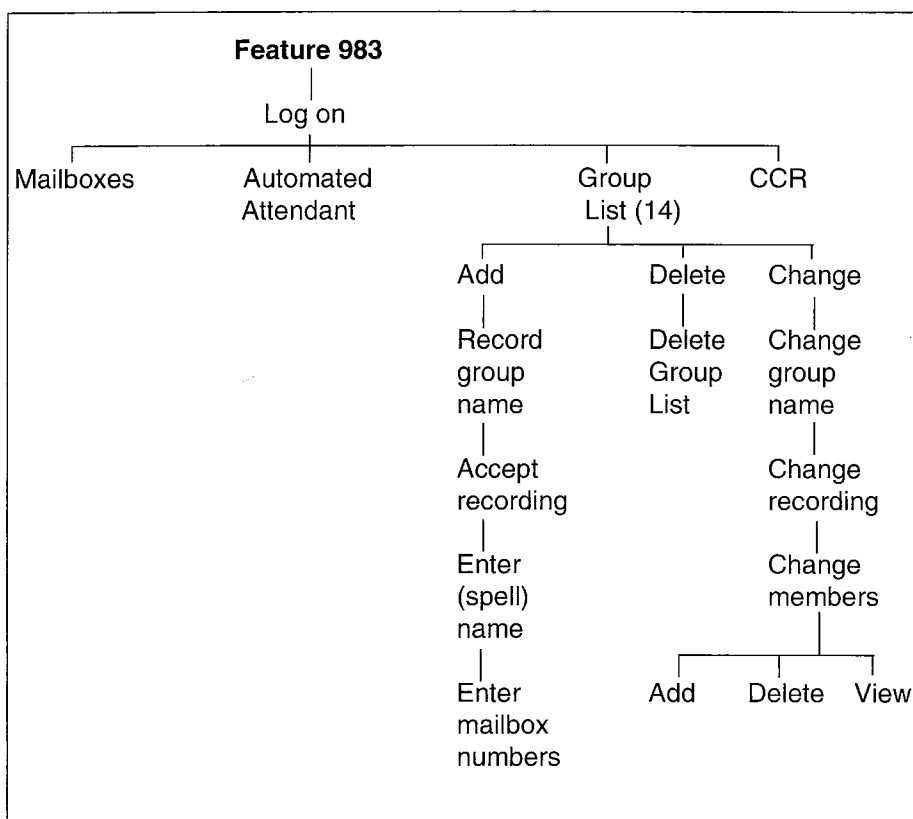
**Feature 983**

Log on

Mailboxes

Automated Attendant

Group List (14)

CCR

Add

Record group name

Accept recording

Enter (spell) name

Enter mailbox numbers

Delete

Delete Group List

Change

Change group name

Change recording

Change members

Add

Delete

View